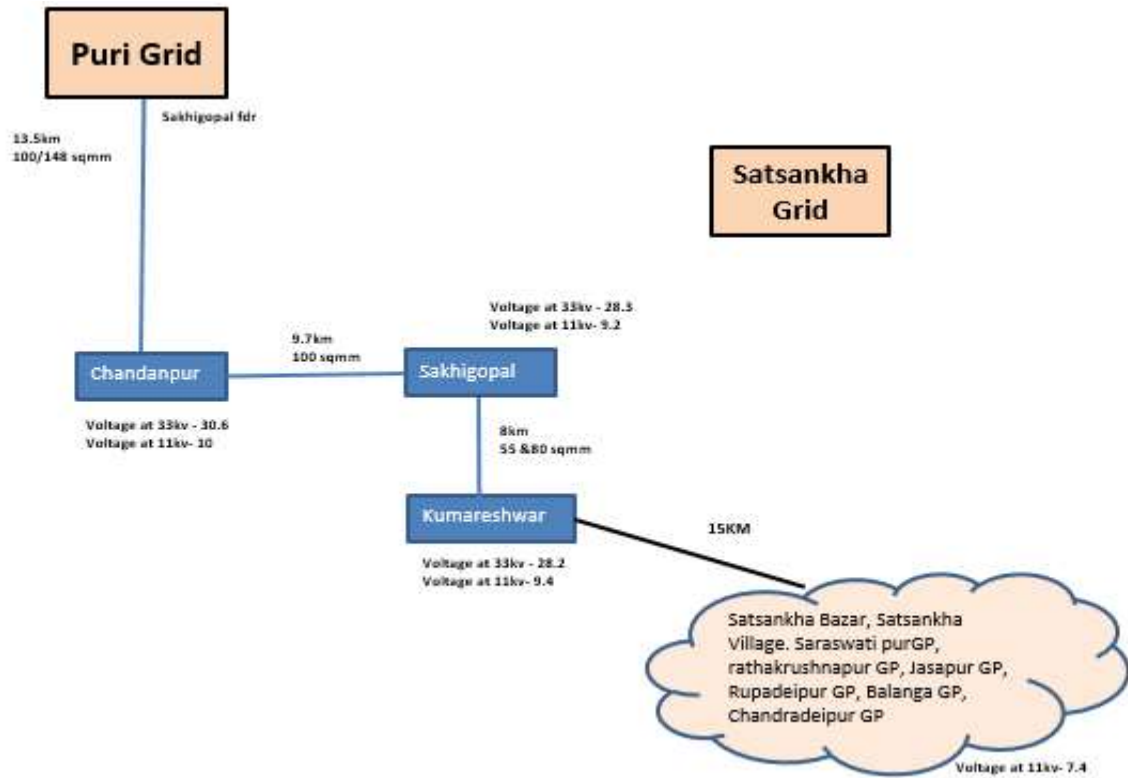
Puri Grid

13.5km
100/148 sqmm

Sakhigopal fdr

Satsankha Grid

Voltage at 33kv - 28.3
Voltage at 11kv- 9.2

9.7km
100 sqmm

Chandanpur

Sakhigopal

Voltage at 33kv - 30.6
Voltage at 11kv- 10

8km
55 &80 sqmm

Kumareshwar

15KM

Voltage at 33kv - 28.2
Voltage at 11kv- 9.4

Satsankha Bazar, Satsankha Village. Saraswati purGP, rathakrushnapur GP, Jasapur GP, Rupadeipur GP, Balanga GP, Chandradeipur GP

Voltage at 11kv- 7.4